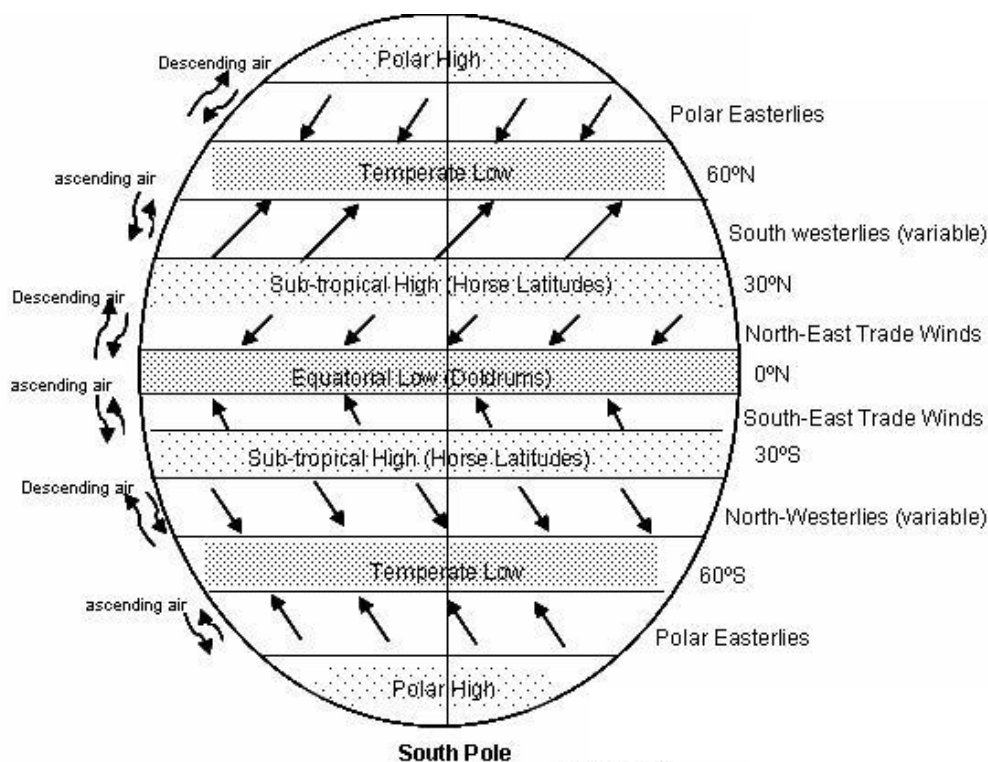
Descending air
Polar High
Polar Easterlies
ascending air
Temperate Low
60ºN
South westerlies (variable)
Descending air
Sub-tropical High (Horse Latitudes)
30ºN
North-East Trade Winds
ascending air
Equatorial Low (Doldrums)
0ºN
South-East Trade Winds
Sub-tropical High (Horse Latitudes)
30ºS
Descending air
North-Westerlies (variable)
Temperate Low
60ºS
ascending air
Polar Easterlies
Polar High
South Pole